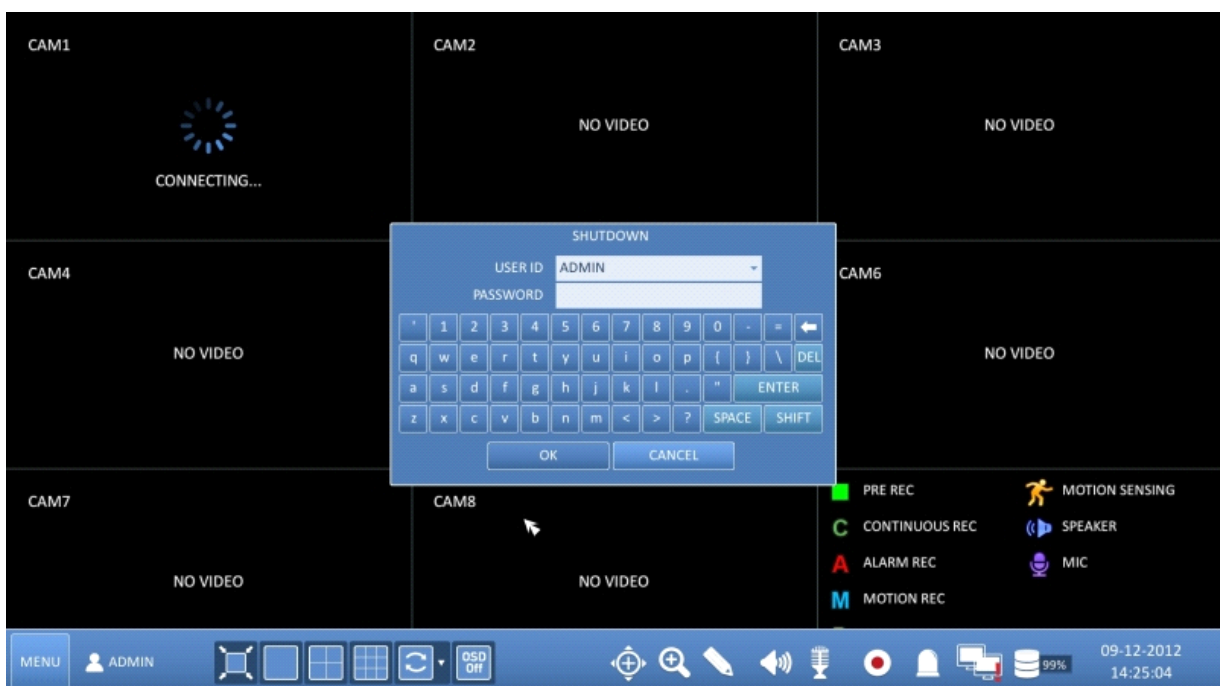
CAM1

CONNECTING...

CAM2

NO VIDEO

CAM3

NO VIDEO

CAM4

NO VIDEO

SHUTDOWN

USER ID ADMIN

PASSWORD

` 1 2 3 4 5 6 7 8 9 0 - =

q w e r t y u i o p { } \ DEL

a s d f g h j k l . " ENTER

z x c v b n m < > ? SPACE SHIFT

OK CANCEL

CAM6

NO VIDEO

CAM7

NO VIDEO

CAM8

NO VIDEO

PRE REC

MOTION SENSING

C CONTINUOUS REC

SPEAKER

A ALARM REC

MIC

M MOTION REC

MENU ADMIN

OSD Off

99%

09-12-2012
14:25:04